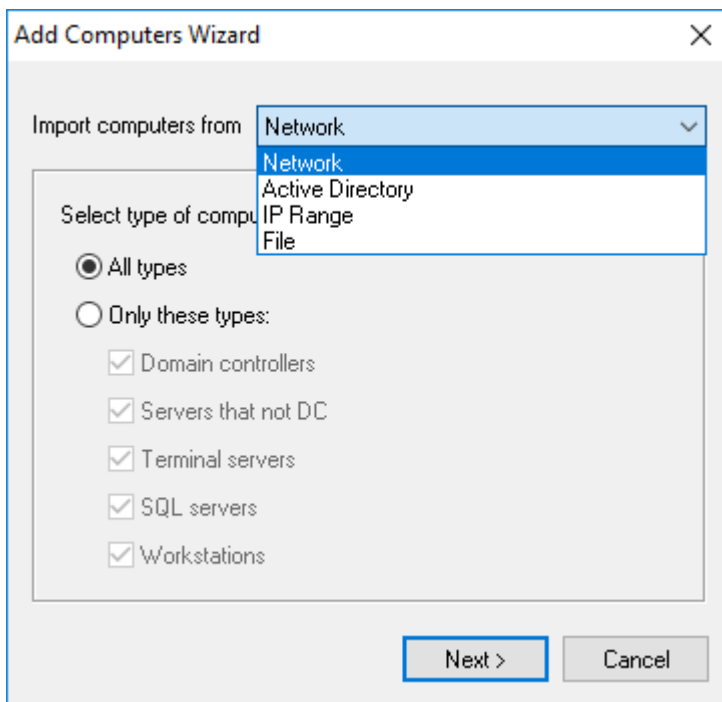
Add Computers Wizard

×

Import computers from Network

Network
Active Directory
IP Range
File

Select type of compu

All types

Only these types:

Domain controllers

Servers that not DC

Terminal servers

SQL servers

Workstations

Next >

Cancel